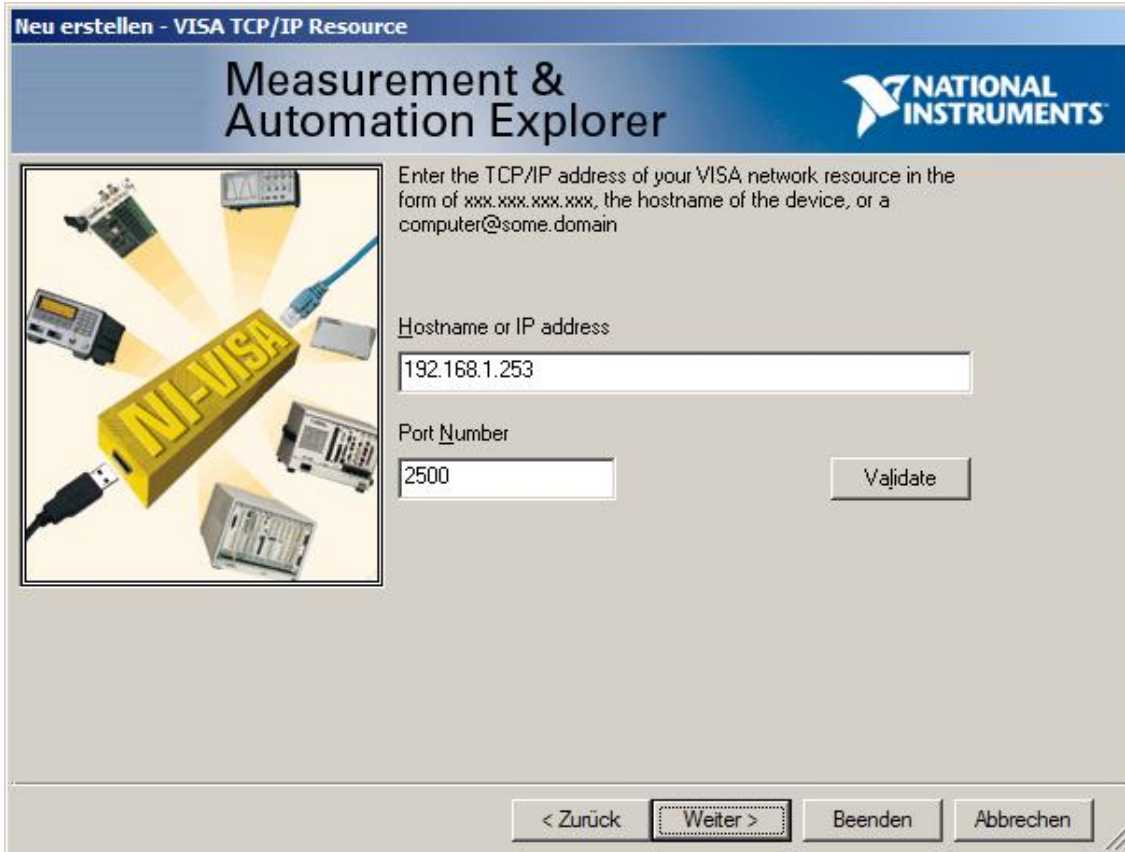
Neu erstellen - VISA TCP/IP Resource

Measurement & Automation Explorer

NATIONAL INSTRUMENTS

NI-VISA

Enter the TCP/IP address of your VISA network resource in the form of xxx.xxx.xxx.xxx, the hostname of the device, or a computer@some.domain

Hostname or IP address

192.168.1.253

Port Number

2500

Validate

< Zurück

Weiter >

Beenden

Abbrechen